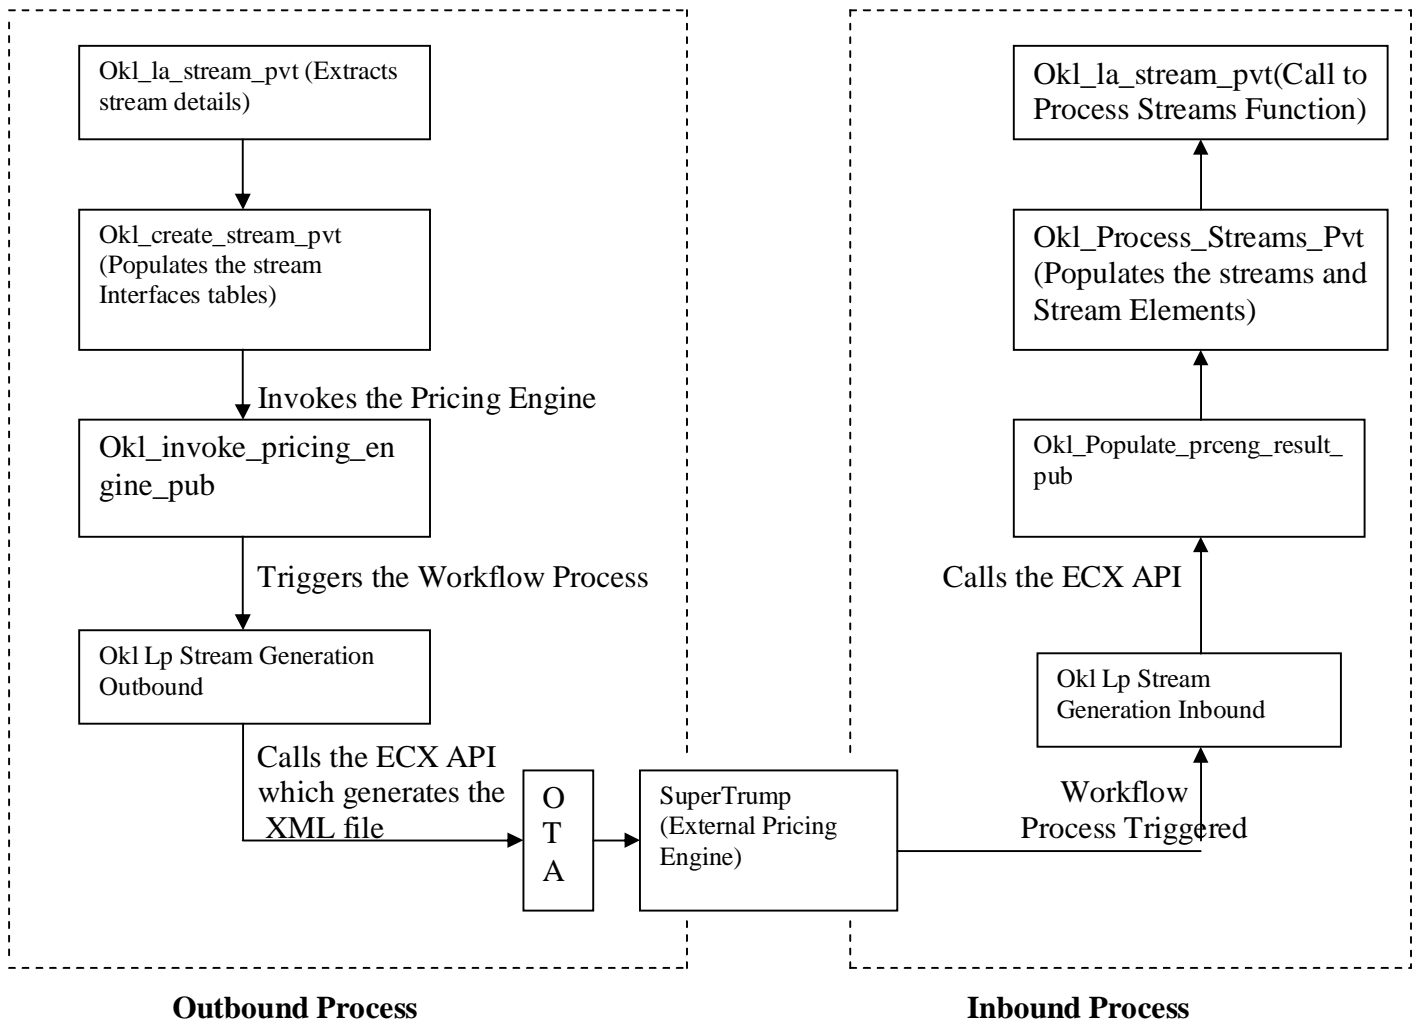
Okl_la_stream_pvt (Extracts stream details)

Okl_create_stream_pvt (Populates the stream Interfaces tables)

Invokes the Pricing Engine

Okl_invoke_pricing_en gine_pub

Triggers the Workflow Process

Okl Lp Stream Generation Outbound

Calls the ECX API which generates the XML file

O
T
A

SuperTrump (External Pricing Engine)

Workflow Process Triggered

Okl Lp Stream Generation Inbound

Calls the ECX API

Okl_Populate_prceng_result_ pub

Okl_Process_Streams_Pvt (Populates the streams and Stream Elements)

Okl_la_stream_pvt(Call to Process Streams Function)

Outbound Process

Inbound Process